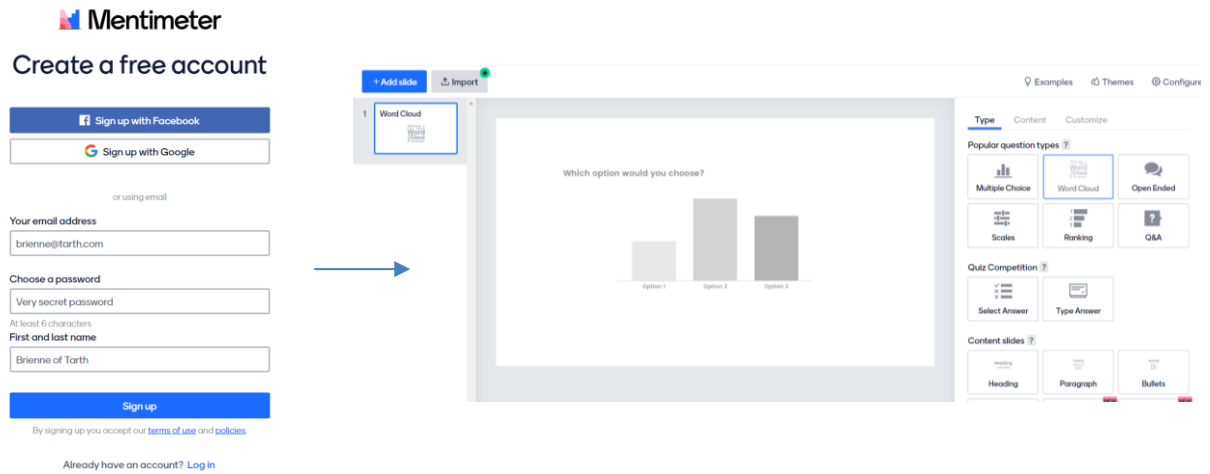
Mentimeter

Create a free account

Sign up with Facebook

Sign up with Google

or using email

Your email address

brienne@tarth.com

Choose a password

Very secret password

At least 6 characters

First and last name

Brienne of Tarth

Sign up

By signing up you accept our terms of use and policies.

Already have an account? Log in

+ Add slide

Import

Examples

Themes

Configure

1

Word Cloud

Which option would you choose?

Option 1

Option 2

Option 3

Type

Content

Customize

Popular question types ?

Multiple Choice

Word Cloud

Open Ended

Scales

Ranking

Q&A

Quiz Competition ?

Select Answer

Type Answer

Content slides ?

Heading

Paragraph

Bullets